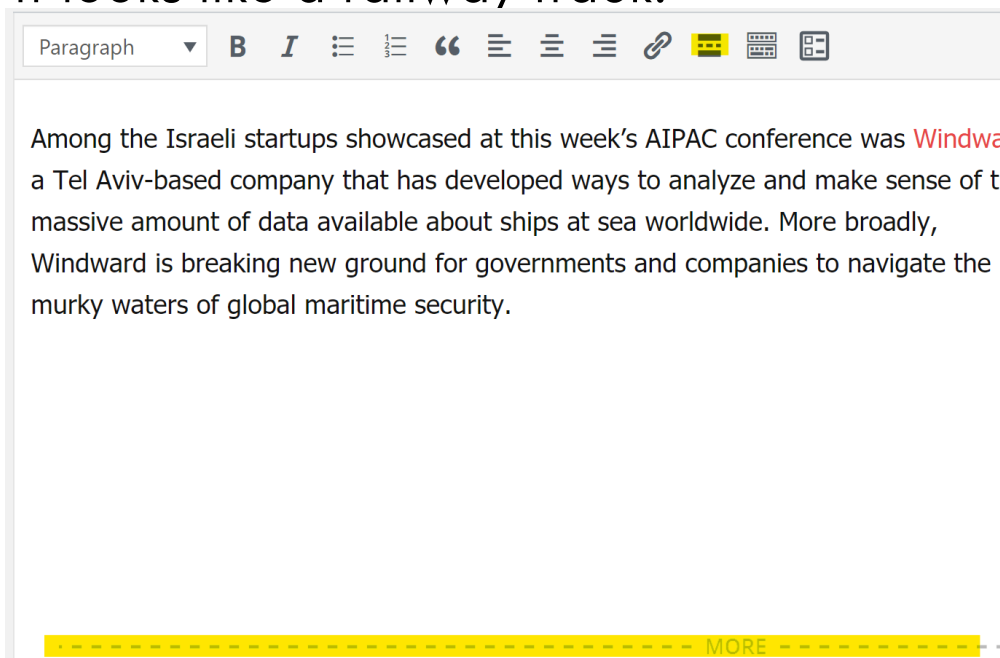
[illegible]

Paragraph

B I

Among the Israeli startups showcased at this week's AIPAC conference was Windwa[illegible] a Tel Aviv-based company that has developed ways to analyze and make sense of t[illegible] massive amount of data available about ships at sea worldwide. More broadly, Windward is breaking new ground for governments and companies to navigate the murky waters of global maritime security.

MORE